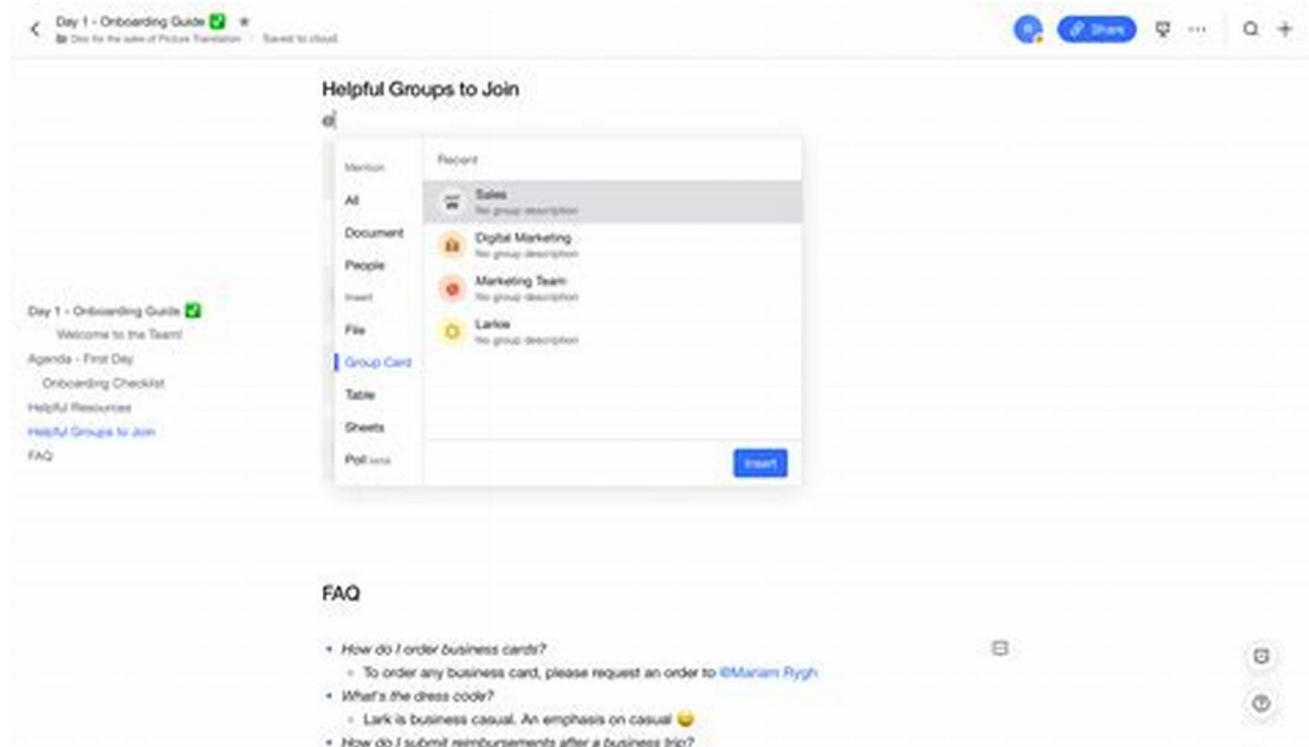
Day 1 - Onboarding Guide ✅ ★
Doc for the sake of Picture Translation · Saved to cloud

Share

Helpful Groups to Join

@

Mention
All
Document
People
Insert
File
Group Card
Table
Sheets
Poll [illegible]

Recent

Sales
No group description

Digital Marketing
No group description

Marketing Team
No group description

Larkie
No group description

Insert

Day 1 - Onboarding Guide ✅
Welcome to the Team!
Agenda - First Day
Onboarding Checklist
Helpful Resources
Helpful Groups to Join
FAQ

FAQ

- How do I order business cards?
  - To order any business card, please request an order to @Mariam Rygh
- What's the dress code?
  - Lark is business casual. An emphasis on casual 😄
- How do I submit reimbursements after a business trip?